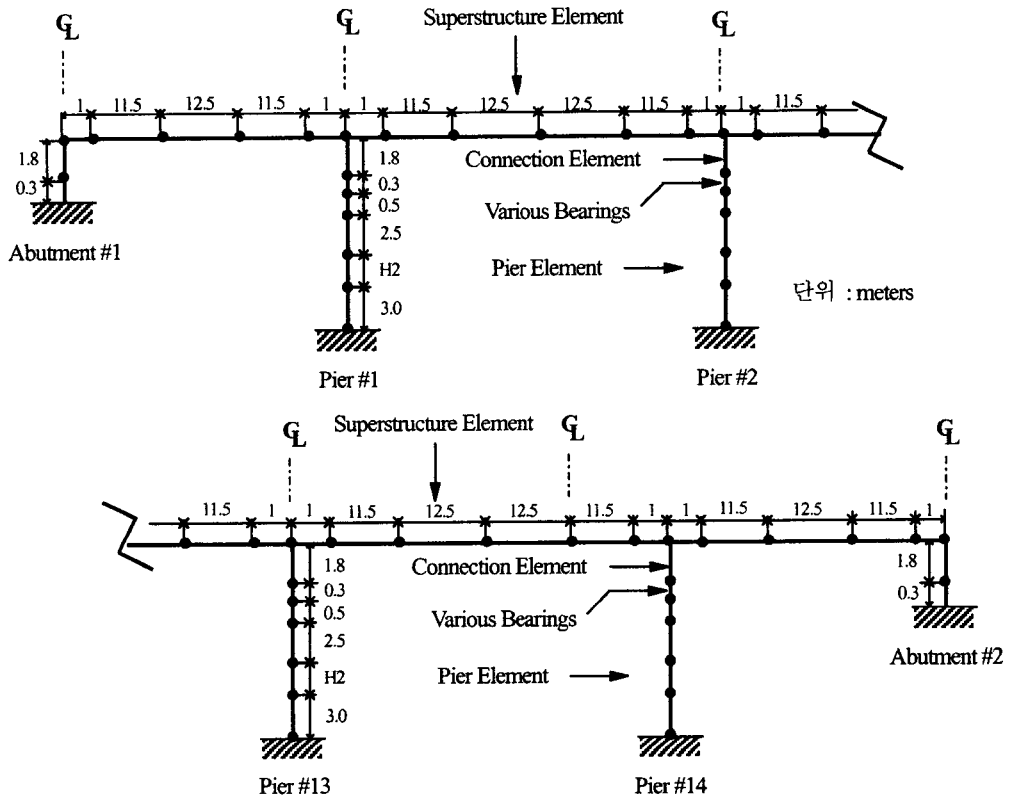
$C_L$ $C_L$ Superstructure Element $C_L$

1 11.5 12.5 11.5 1 1 11.5 12.5 12.5 11.5 1 1 11.5

1.8
0.3

1.8
0.3
0.5
2.5
H2
3.0

Connection Element
Various Bearings
Pier Element

Abutment #1

단위 : meters

Pier #1 Pier #2

$C_L$ Superstructure Element $C_L$ $C_L$

11.5 1 1 11.5 12.5 12.5 11.5 1 1 11.5 12.5 11.5 1

1.8
0.3
0.5
2.5
H2
3.0

Connection Element
Various Bearings
Pier Element

1.8
0.3

Abutment #2

Pier #13 Pier #14